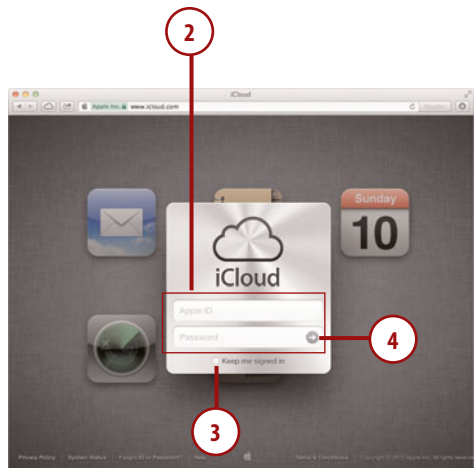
2

iCloud

Apple Inc. www.icloud.com

Sunday

10

iCloud

Apple ID

Password

4

Keep me signed in

3

Privacy Policy | System Status | Forgot ID or Password? | Help

Terms & Conditions | Copyright © 2012 Apple Inc. All rights reserved.